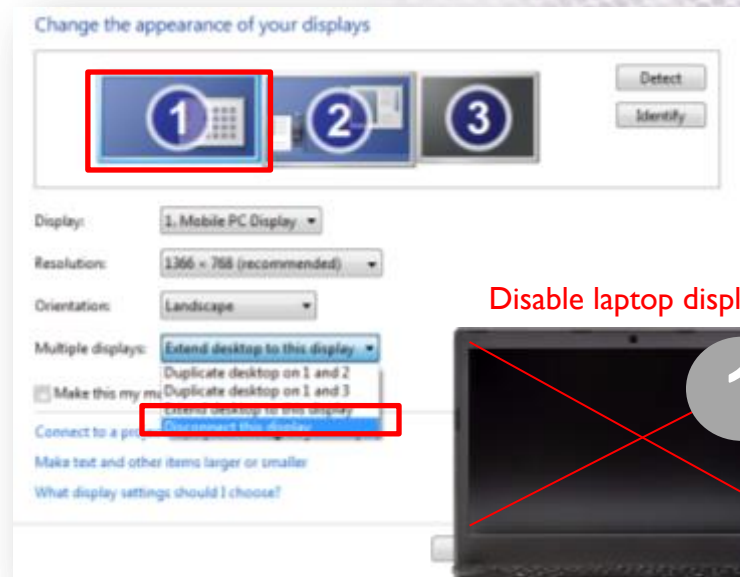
Change the appearance of your displays

1
2
3

Detect
Identify

Display: 1. Mobile PC Display

Resolution: 1366 × 768 (recommended)

Orientation: Landscape

Multiple displays: Extend desktop to this display

Duplicate desktop on 1 and 2
Duplicate desktop on 1 and 3
Extend desktop to this display
Disconnect this display

Make this my m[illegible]

Connect to a pro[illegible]

Make text and other items larger or smaller

What display settings should I choose?

Disable laptop displ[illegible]

1